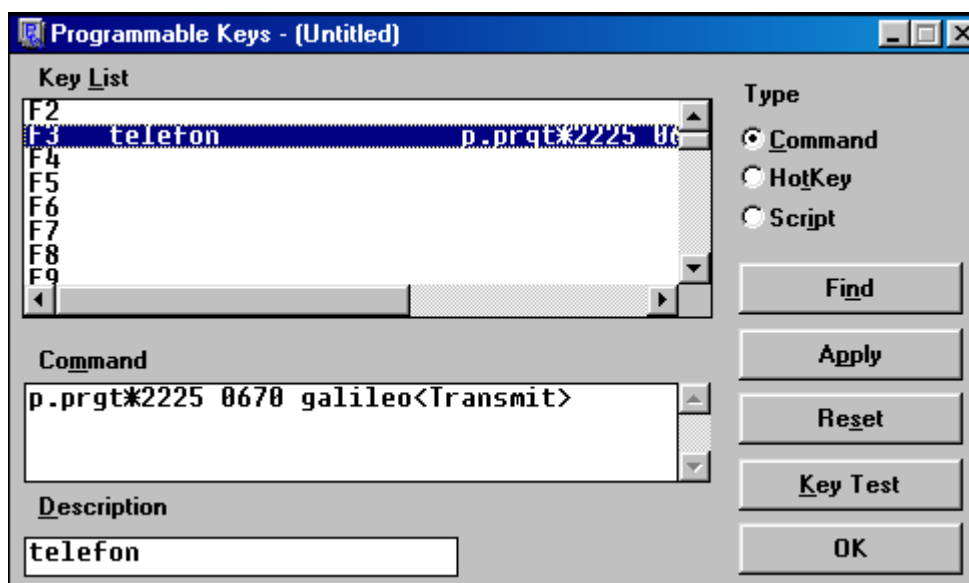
Programmable Keys - (Untitled)

Key List

F2
F3 telefon p.prgt✱2225 06
F4
F5
F6
F7
F8
F9

Type
Command
HotKey
Script

Find
Apply
Reset
Key Test
OK

Command
p.prgt✱2225 0670 galileo<Transmit>

Description
telefon